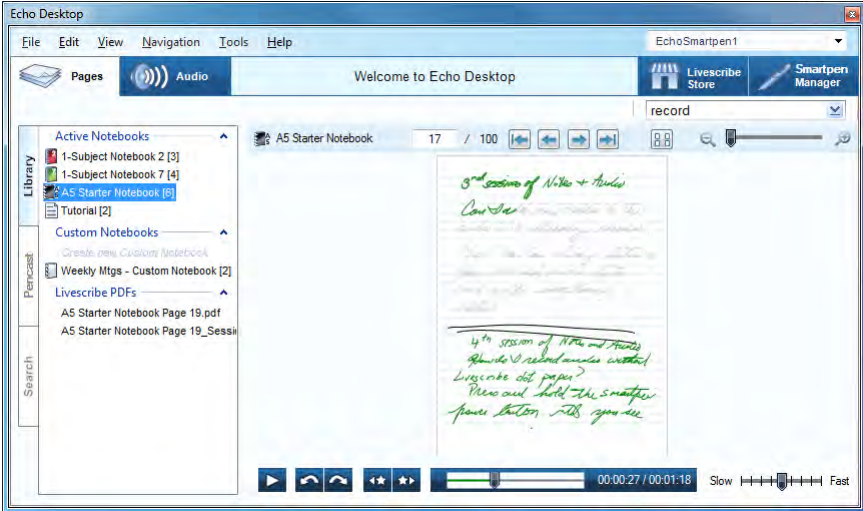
Echo Desktop

File Edit View Navigation Tools Help

EchoSmartpen1

Pages

Audio

Welcome to Echo Desktop

Livescribe Store

Smartpen Manager

record

Library

Pencast

Search

Active Notebooks

1-Subject Notebook 2 [3]

1-Subject Notebook 7 [4]

A5 Starter Notebook [6]

Tutorial [2]

Custom Notebooks

Create new Custom Notebook

Weekly Mtgs - Custom Notebook [2]

Livescribe PDFs

A5 Starter Notebook Page 19.pdf

A5 Starter Notebook Page 19_Sessi

A5 Starter Notebook

17 / 100

3rd session of Notes + Audio

Can I a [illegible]

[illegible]

4th session of Notes and Audio

How do I record audio without

Livescribe dot paper?

Press and hold the smartpen

power button till you see

00:00:27 / 00:01:18

Slow

Fast